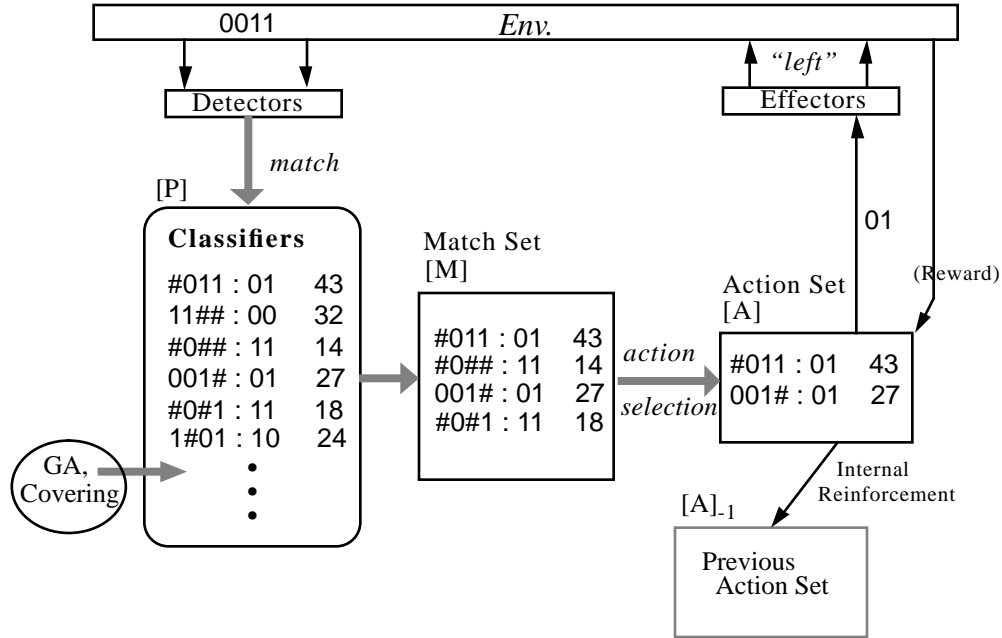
0011 Env.

Detectors

"left"

Effectors

match

[P]

Classifiers

#011 : 01 43
11## : 00 32
#0## : 11 14
001# : 01 27
#0#1 : 11 18
1#01 : 10 24
•
•
•

GA, Covering

Match Set
[M]

#011 : 01 43
#0## : 11 14
001# : 01 27
#0#1 : 11 18

action

selection

01

(Reward)

Action Set
[A]

#011 : 01 43
001# : 01 27

Internal Reinforcement

$[A]_{-1}$

Previous Action Set